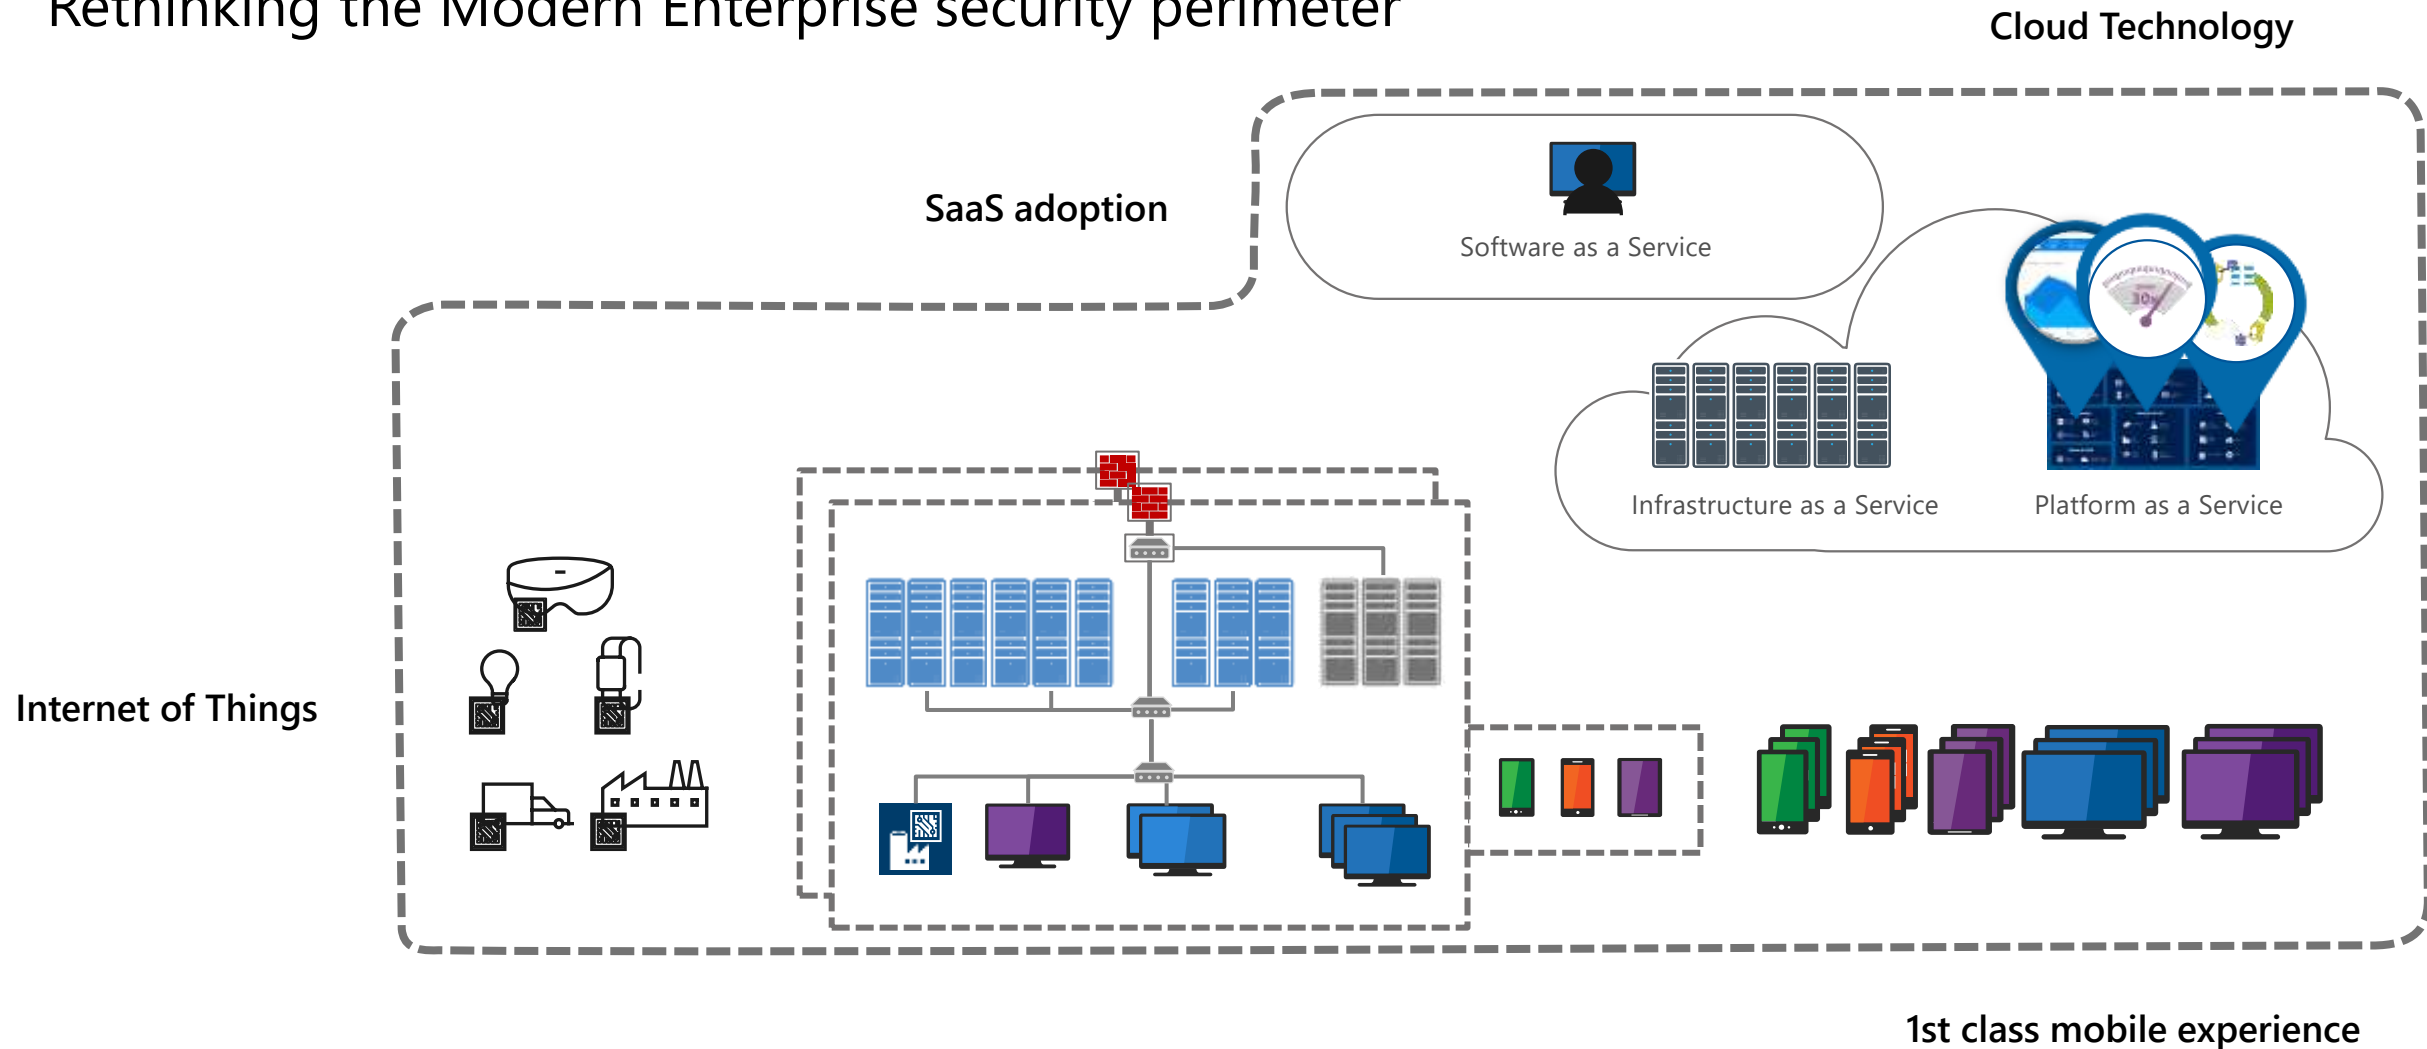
Rethinking the Modern Enterprise security perimeter

Cloud Technology

SaaS adoption

Software as a Service

Infrastructure as a Service

Platform as a Service

Internet of Things

1st class mobile experience